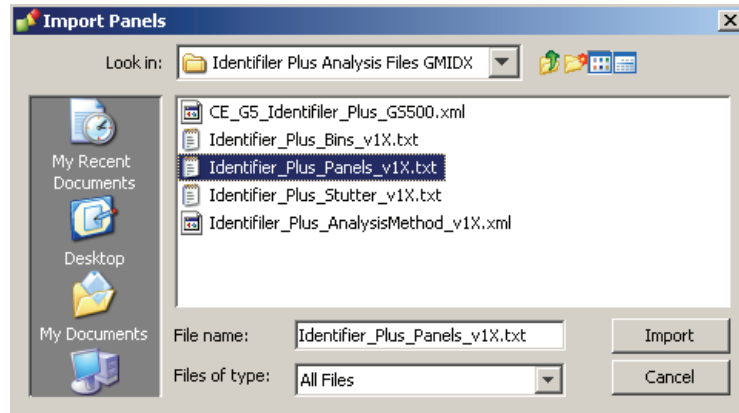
Import Panels

Look in: Identifiler Plus Analysis Files GMIDX

My Recent Documents

Desktop

My Documents

CE_G5_Identifiler_Plus_GS500.xml
Identifier_Plus_Bins_v1X.txt
Identifier_Plus_Panels_v1X.txt
Identifier_Plus_Stutter_v1X.txt
Identifiler_Plus_AnalysisMethod_v1X.xml

File name: Identifier_Plus_Panels_v1X.txt

Files of type: All Files

Import

Cancel